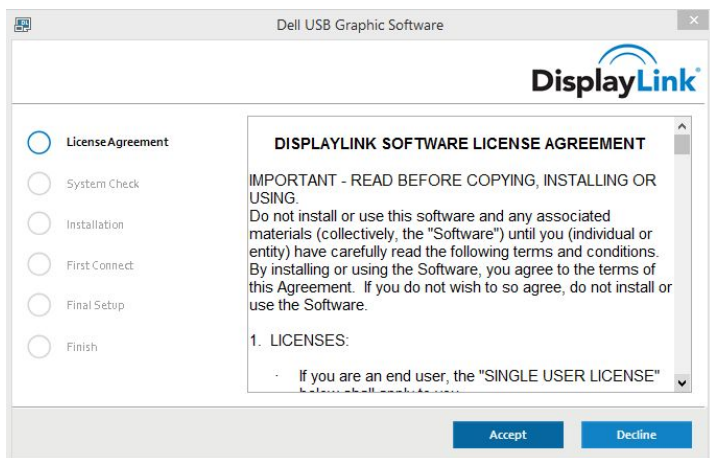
Dell USB Graphic Software

DisplayLink®

License Agreement
System Check
Installation
First Connect
Final Setup
Finish

DISPLAYLINK SOFTWARE LICENSE AGREEMENT

IMPORTANT - READ BEFORE COPYING, INSTALLING OR USING.
Do not install or use this software and any associated materials (collectively, the "Software") until you (individual or entity) have carefully read the following terms and conditions. By installing or using the Software, you agree to the terms of this Agreement. If you do not wish to so agree, do not install or use the Software.

1. LICENSES:

· If you are an end user, the "SINGLE USER LICENSE" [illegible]

Accept
Decline